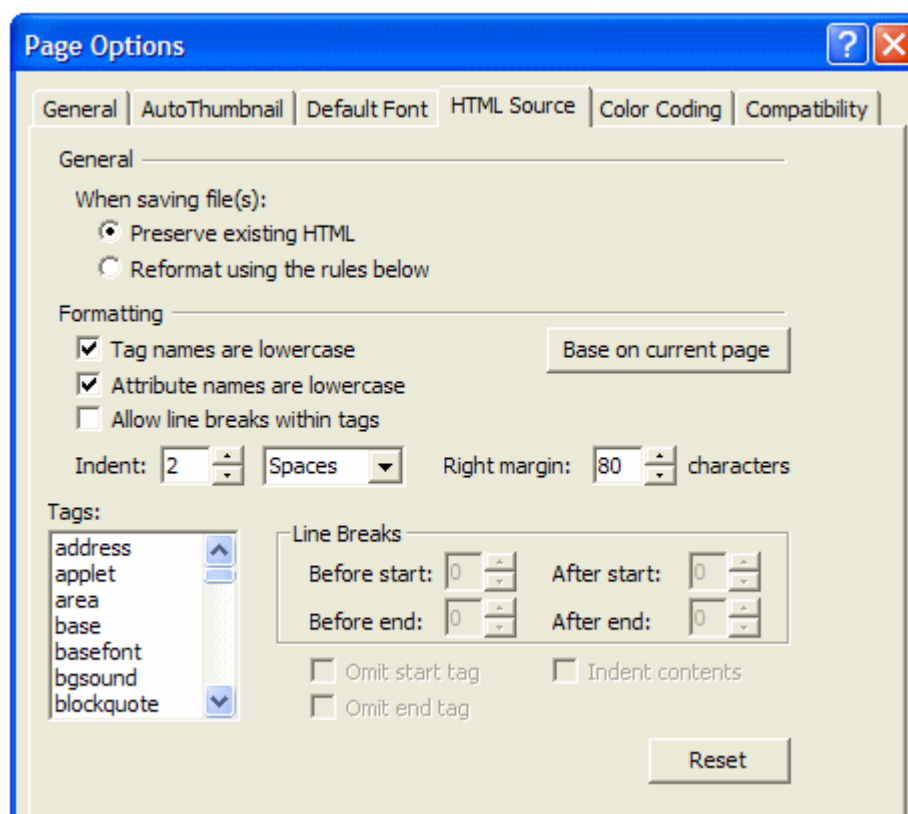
Page Options

General | AutoThumbnail | Default Font | HTML Source | Color Coding | Compatibility

General

When saving file(s):

Preserve existing HTML

Reformat using the rules below

Formatting

Tag names are lowercase

Base on current page

Attribute names are lowercase

Allow line breaks within tags

Indent: 2 Spaces Right margin: 80 characters

Tags:

address
applet
area
base
basefont
bgsound
blockquote

Line Breaks

Before start: 0 After start: 0

Before end: 0 After end: 0

Omit start tag

Indent contents

Omit end tag

Reset